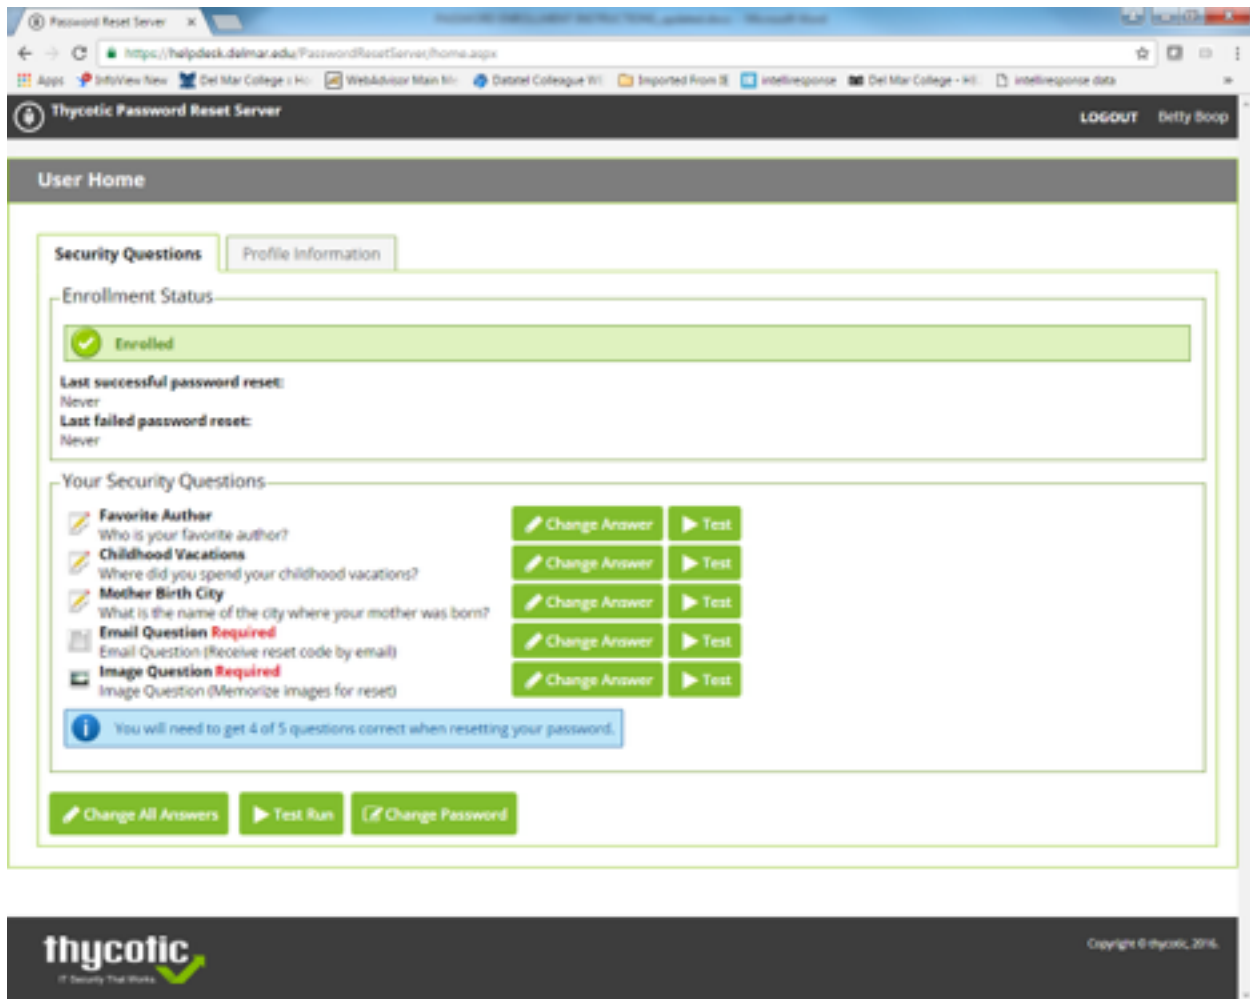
Password Reset Server ×

https://helpdesk.delmar.edu/PasswordResetServer/home.aspx

Apps InfoView New Del Mar College | Ho WebAdvisor Main Me Datatel Colleague W Imported From IE intelliresponse Del Mar College - HI intelliresponse data »

Thycotic Password Reset Server

LOGOUT Betty Boop

User Home

Security Questions

Profile Information

Enrollment Status

Enrolled

Last successful password reset:
Never
Last failed password reset:
Never

Your Security Questions

Favorite Author
Who is your favorite author?

Change Answer Test

Childhood Vacations
Where did you spend your childhood vacations?

Change Answer Test

Mother Birth City
What is the name of the city where your mother was born?

Change Answer Test

Email Question Required
Email Question (Receive reset code by email)

Change Answer Test

Image Question Required
Image Question (Memorize images for reset)

Change Answer Test

You will need to get 4 of 5 questions correct when resetting your password.

Change All Answers Test Run Change Password

thycotic
IT Security That Works

Copyright © thycotic, 2016.